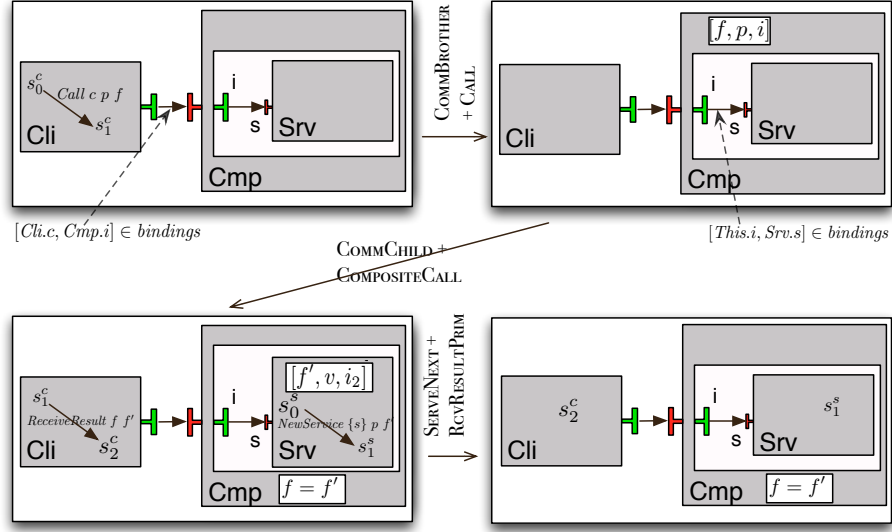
$s_0^c$ Call c p f $s_1^c$

Cli

i

s

Srv

Cmp

$[Cli.c, Cmp.i] \in bindings$

CommBrother + Call

$[f, p, i]$

Cli

i

s

Srv

Cmp

$[This.i, Srv.s] \in bindings$

CommChild + CompositeCall

$s_1^c$ ReceiveResult f f' $s_2^c$

Cli

i

s

$[f', v, i_2]$

$s_0^s$ NewService {s} p f $s_1^s$

Srv

Cmp

$f = f'$

ServeNext + RcvResultPrim

$s_2^c$

Cli

i

s

$s_1^s$

Srv

Cmp

$f = f'$